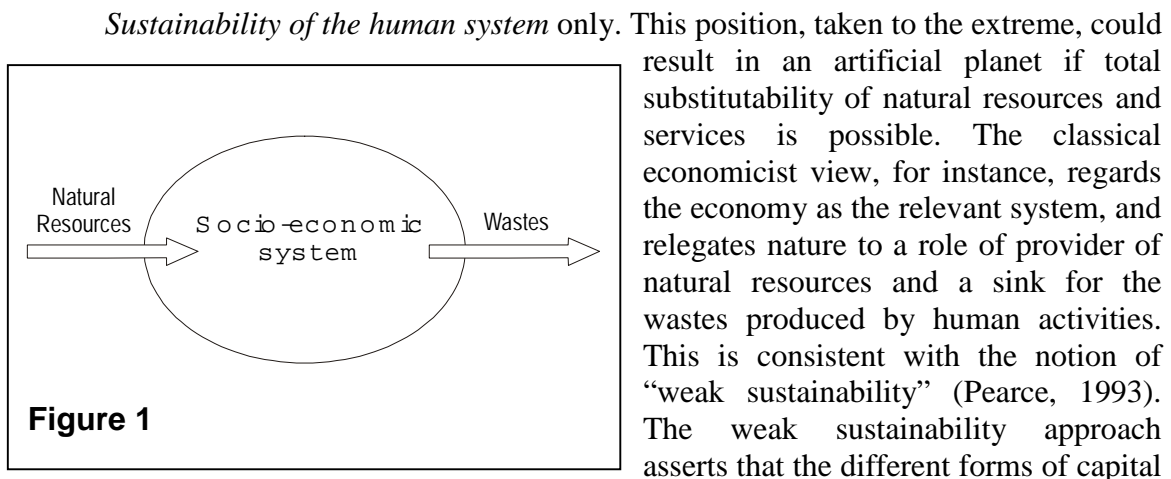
*Sustainability of the human system* only. This position, taken to the extreme, could result in an artificial planet if total substitutability of natural resources and services is possible. The classical economicist view, for instance, regards the economy as the relevant system, and relegates nature to a role of provider of natural resources and a sink for the wastes produced by human activities. This is consistent with the notion of "weak sustainability" (Pearce, 1993). The weak sustainability approach asserts that the different forms of capital

Natural Resources

Socio-economic system

Wastes

**Figure 1**